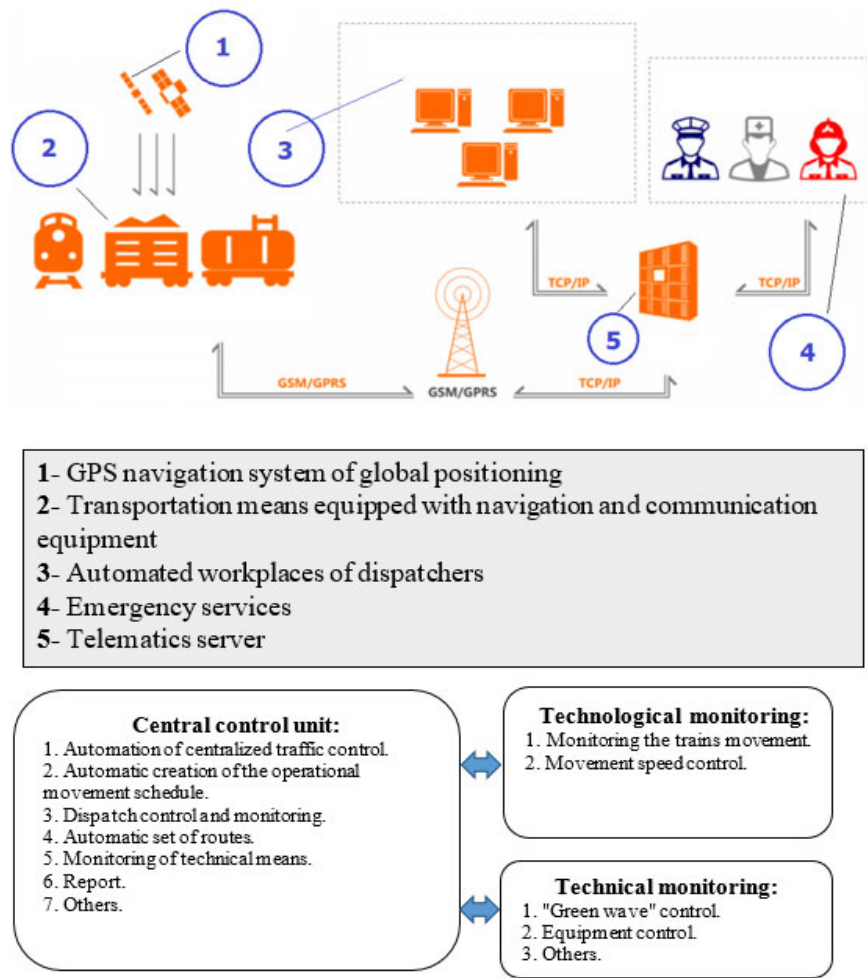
1

2

3

TCP/IP

TCP/IP

5

4

GSM/GPRS

GSM/GPRS

TCP/IP

**1**- GPS navigation system of global positioning
**2**- Transportation means equipped with navigation and communication equipment
**3**- Automated workplaces of dispatchers
**4**- Emergency services
**5**- Telematics server

**Central control unit:**
1. Automation of centralized traffic control.
2. Automatic creation of the operational movement schedule.
3. Dispatch control and monitoring.
4. Automatic set of routes.
5. Monitoring of technical means.
6. Report.
7. Others.

**Technological monitoring:**
1. Monitoring the trains movement.
2. Movement speed control.

**Technical monitoring:**
1. "Green wave" control.
2. Equipment control.
3. Others.